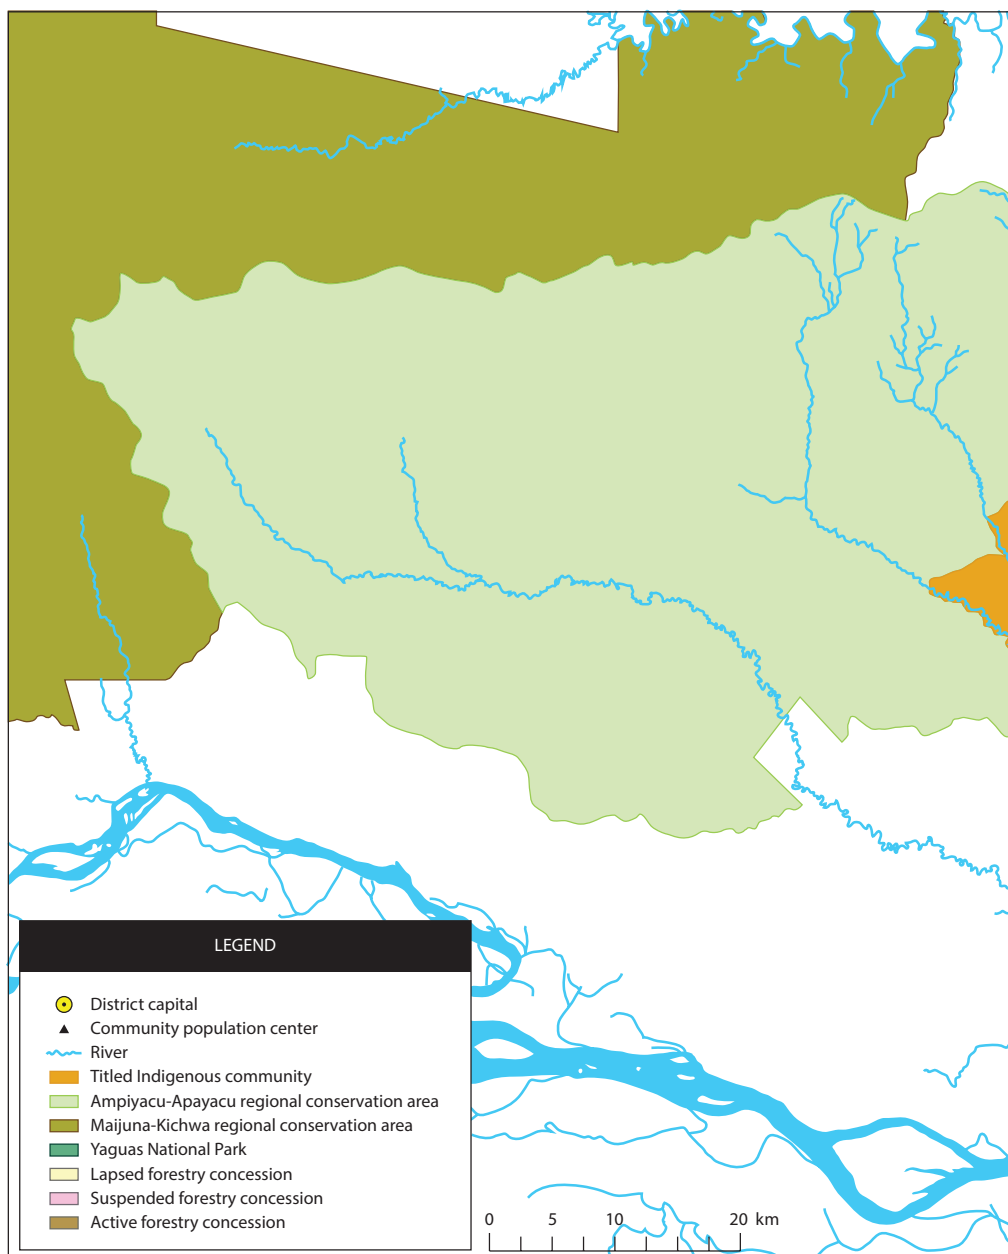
LEGEND

District capital
Community population center
River
Titled Indigenous community
Ampiyacu-Apayacu regional conservation area
Maijuna-Kichwa regional conservation area
Yaguas National Park
Lapsed forestry concession
Suspended forestry concession
Active forestry concession

0 5 10 20 km